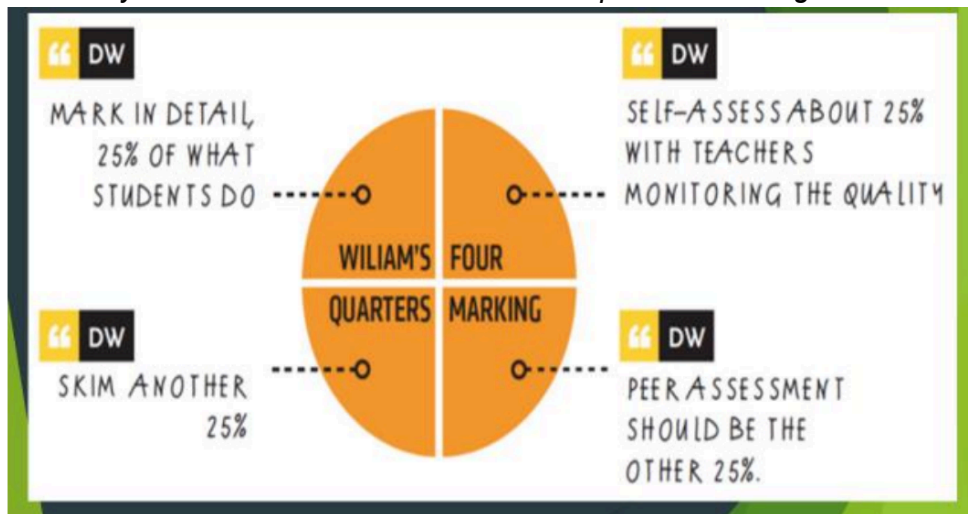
DW

MARK IN DETAIL, 25% OF WHAT STUDENTS DO

DW

SELF-ASSESS ABOUT 25% WITH TEACHERS MONITORING THE QUALITY

WILIAM'S FOUR QUARTERS MARKING

DW

SKIM ANOTHER 25%

DW

PEER ASSESSMENT SHOULD BE THE OTHER 25%.